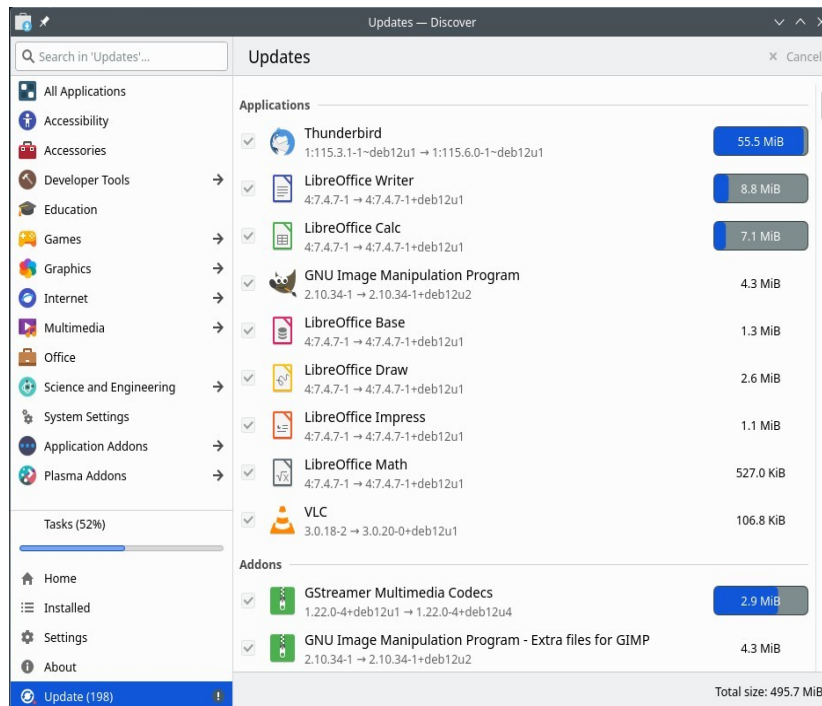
Updates — Discover

Search in 'Updates'...

All Applications
Accessibility
Accessories
Developer Tools
Education
Games
Graphics
Internet
Multimedia
Office
Science and Engineering
System Settings
Application Addons
Plasma Addons

Tasks (52%)

Home
Installed
Settings
About
Update (198)

Updates

× Cancel

Applications

Thunderbird
1:115.3.1-1~deb12u1 → 1:115.6.0-1~deb12u1
55.5 MiB

LibreOffice Writer
4:7.4.7-1 → 4:7.4.7-1+deb12u1
8.8 MiB

LibreOffice Calc
4:7.4.7-1 → 4:7.4.7-1+deb12u1
7.1 MiB

GNU Image Manipulation Program
2.10.34-1 → 2.10.34-1+deb12u2
4.3 MiB

LibreOffice Base
4:7.4.7-1 → 4:7.4.7-1+deb12u1
1.3 MiB

LibreOffice Draw
4:7.4.7-1 → 4:7.4.7-1+deb12u1
2.6 MiB

LibreOffice Impress
4:7.4.7-1 → 4:7.4.7-1+deb12u1
1.1 MiB

LibreOffice Math
4:7.4.7-1 → 4:7.4.7-1+deb12u1
527.0 KiB

VLC
3.0.18-2 → 3.0.20-0+deb12u1
106.8 KiB

Addons

GStreamer Multimedia Codecs
1.22.0-4+deb12u1 → 1.22.0-4+deb12u4
2.9 MiB

GNU Image Manipulation Program - Extra files for GIMP
2.10.34-1 → 2.10.34-1+deb12u2
4.3 MiB

Total size: 495.7 MiB